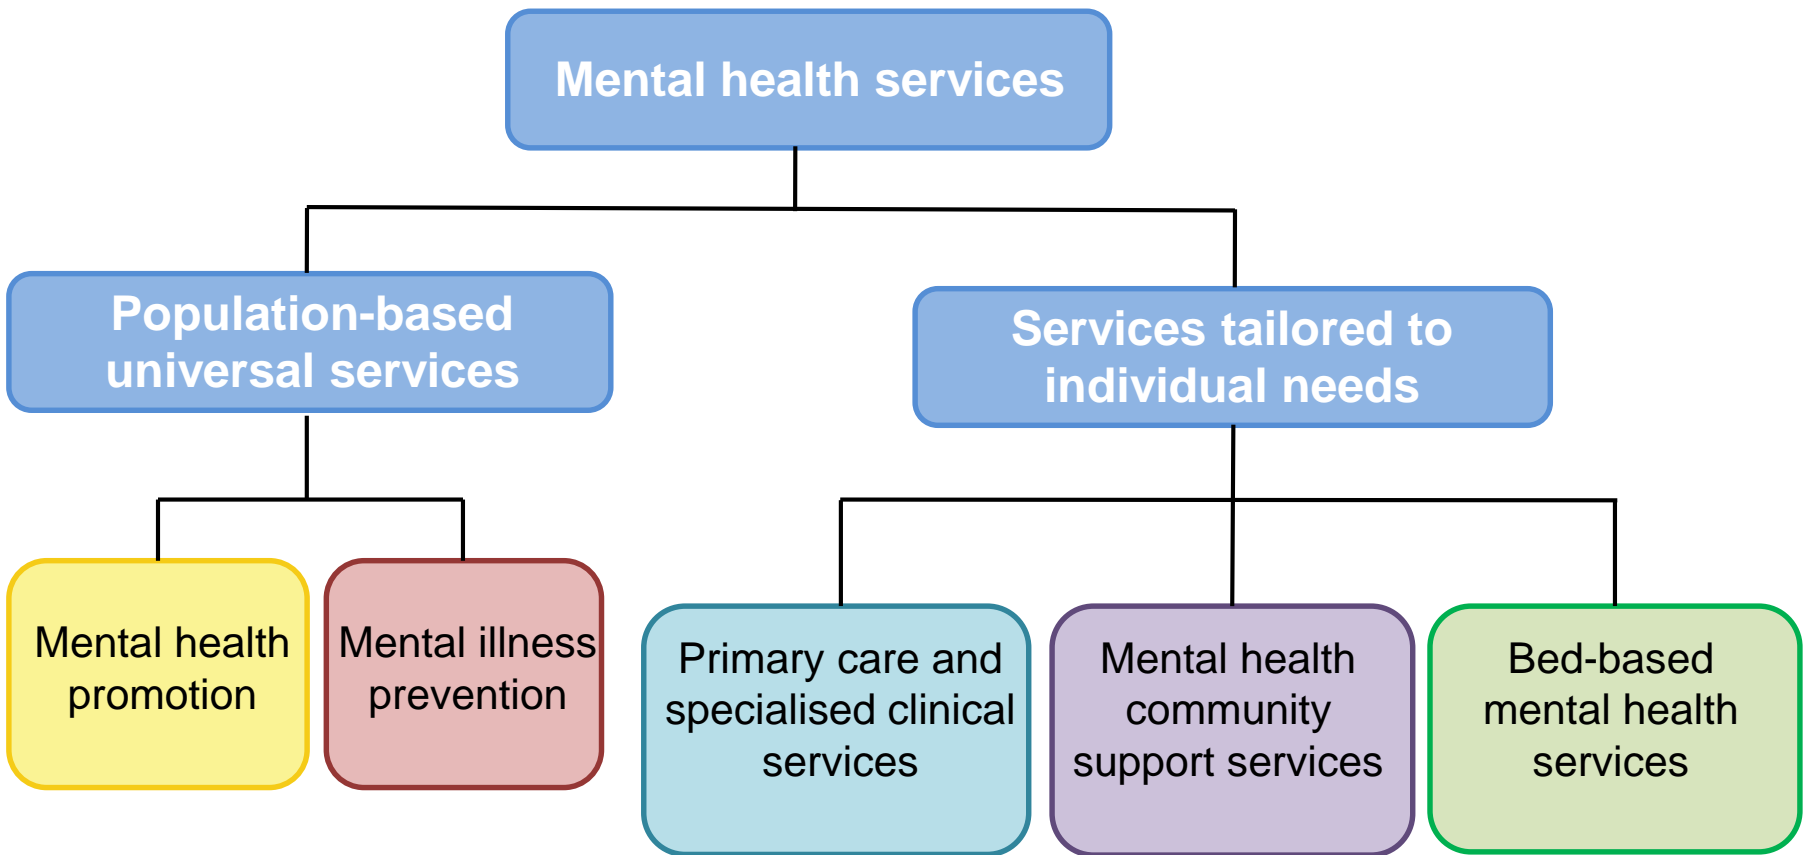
Mental health services

Population-based universal services

Services tailored to individual needs

Mental health promotion

Mental illness prevention

Primary care and specialised clinical services

Mental health community support services

Bed-based mental health services